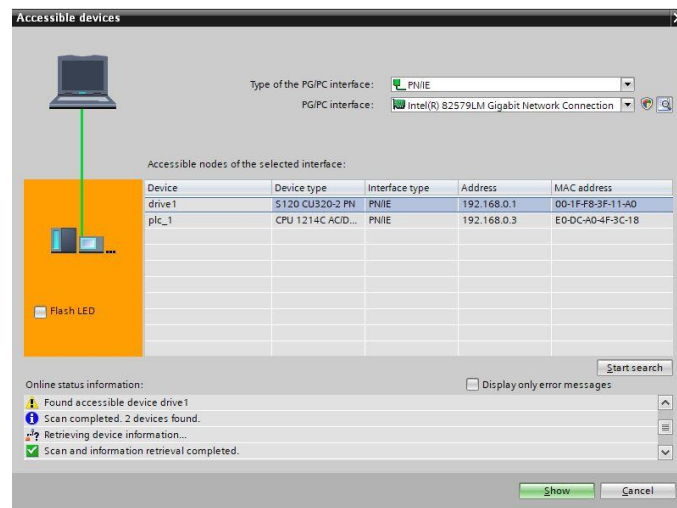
Accessible devices

Type of the PG/PC interface: PN/IE

PG/PC interface: Intel(R) 82579LM Gigabit Network Connection

Accessible nodes of the selected interface:

| Device | Device type | Interface type | Address | MAC address |
|---|---|---|---|---|
| drive1 | S120 CU320-2 PN | PN/IE | 192.168.0.1 | 00-1F-F8-3F-11-A0 |
| plc_1 | CPU 1214C AC/D... | PN/IE | 192.168.0.3 | E0-DC-A0-4F-3C-18 |

Flash LED

Start search

Online status information:

Display only error messages

Found accessible device drive1
Scan completed. 2 devices found.
Retrieving device information...
Scan and information retrieval completed.

Show Cancel